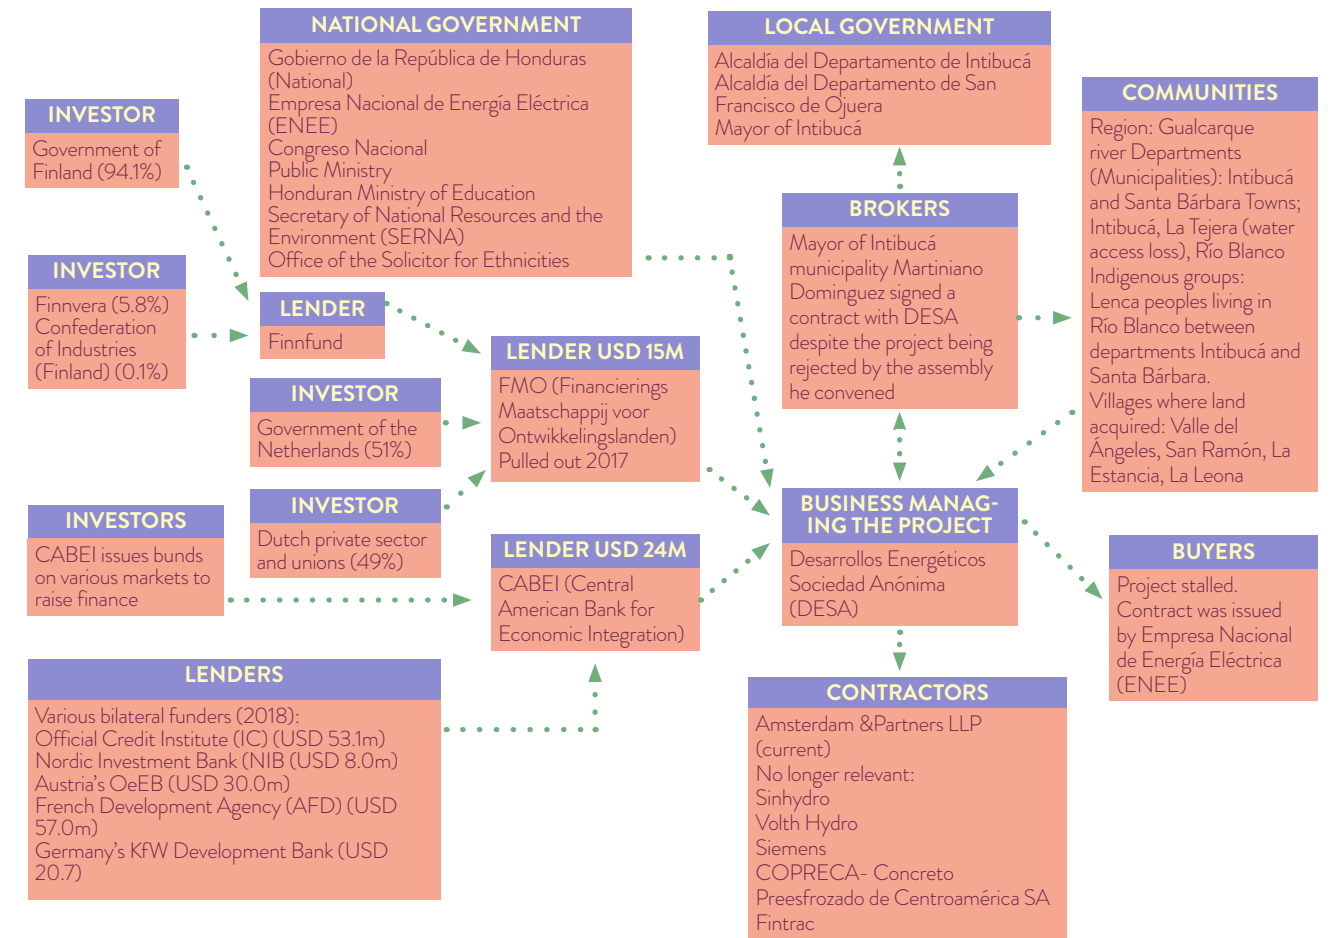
INVESTOR
Government of Finland (94.1%)

INVESTOR
Finnvera (5.8%) Confederation of Industries (Finland) (0.1%)

NATIONAL GOVERNMENT
Gobierno de la República de Honduras (National)
Empresa Nacional de Energía Eléctrica (ENEE)
Congreso Nacional
Public Ministry
Honduran Ministry of Education
Secretary of National Resources and the Environment (SERNA)
Office of the Solicitor for Ethnicities

LOCAL GOVERNMENT
Alcaldía del Departamento de Intibucá
Alcaldía del Departamento de San Francisco de Ojuera
Mayor of Intibucá

COMMUNITIES
Region: Gualcarque river Departments (Municipalities): Intibucá and Santa Bárbara Towns; Intibucá, La Tejera (water access loss), Río Blanco Indigenous groups: Lenca peoples living in Río Blanco between departments Intibucá and Santa Bárbara.
Villages where land acquired: Valle del Ángeles, San Ramón, La Estancia, La Leona

LENDER
Finnfund

LENDER USD 15M
FMO (Financierings Maatschappij voor Ontwikkelingslanden) Pulled out 2017

BROKERS
Mayor of Intibucá municipality Martiniano Dominguez signed a contract with DESA despite the project being rejected by the assembly he convened

INVESTOR
Government of the Netherlands (51%)

INVESTOR
Dutch private sector and unions (49%)

INVESTORS
CABEI issues bunds on various markets to raise finance

LENDER USD 24M
CABEI (Central American Bank for Economic Integration)

BUSINESS MANAGING THE PROJECT
Desarrollos Energéticos Sociedad Anónima (DESA)

BUYERS
Project stalled. Contract was issued by Empresa Nacional de Energía Eléctrica (ENEE)

LENDERS
Various bilateral funders (2018):
Official Credit Institute (IC) (USD 53.1m)
Nordic Investment Bank (NIB (USD 8.0m)
Austria's OeEB (USD 30.0m)
French Development Agency (AFD) (USD 57.0m)
Germany's KfW Development Bank (USD 20.7)

CONTRACTORS
Amsterdam &Partners LLP (current)
No longer relevant:
Sinhydro
Volth Hydro
Siemens
COPRECA- Concreto Preesfrozado de Centroamérica SA
Fintrac